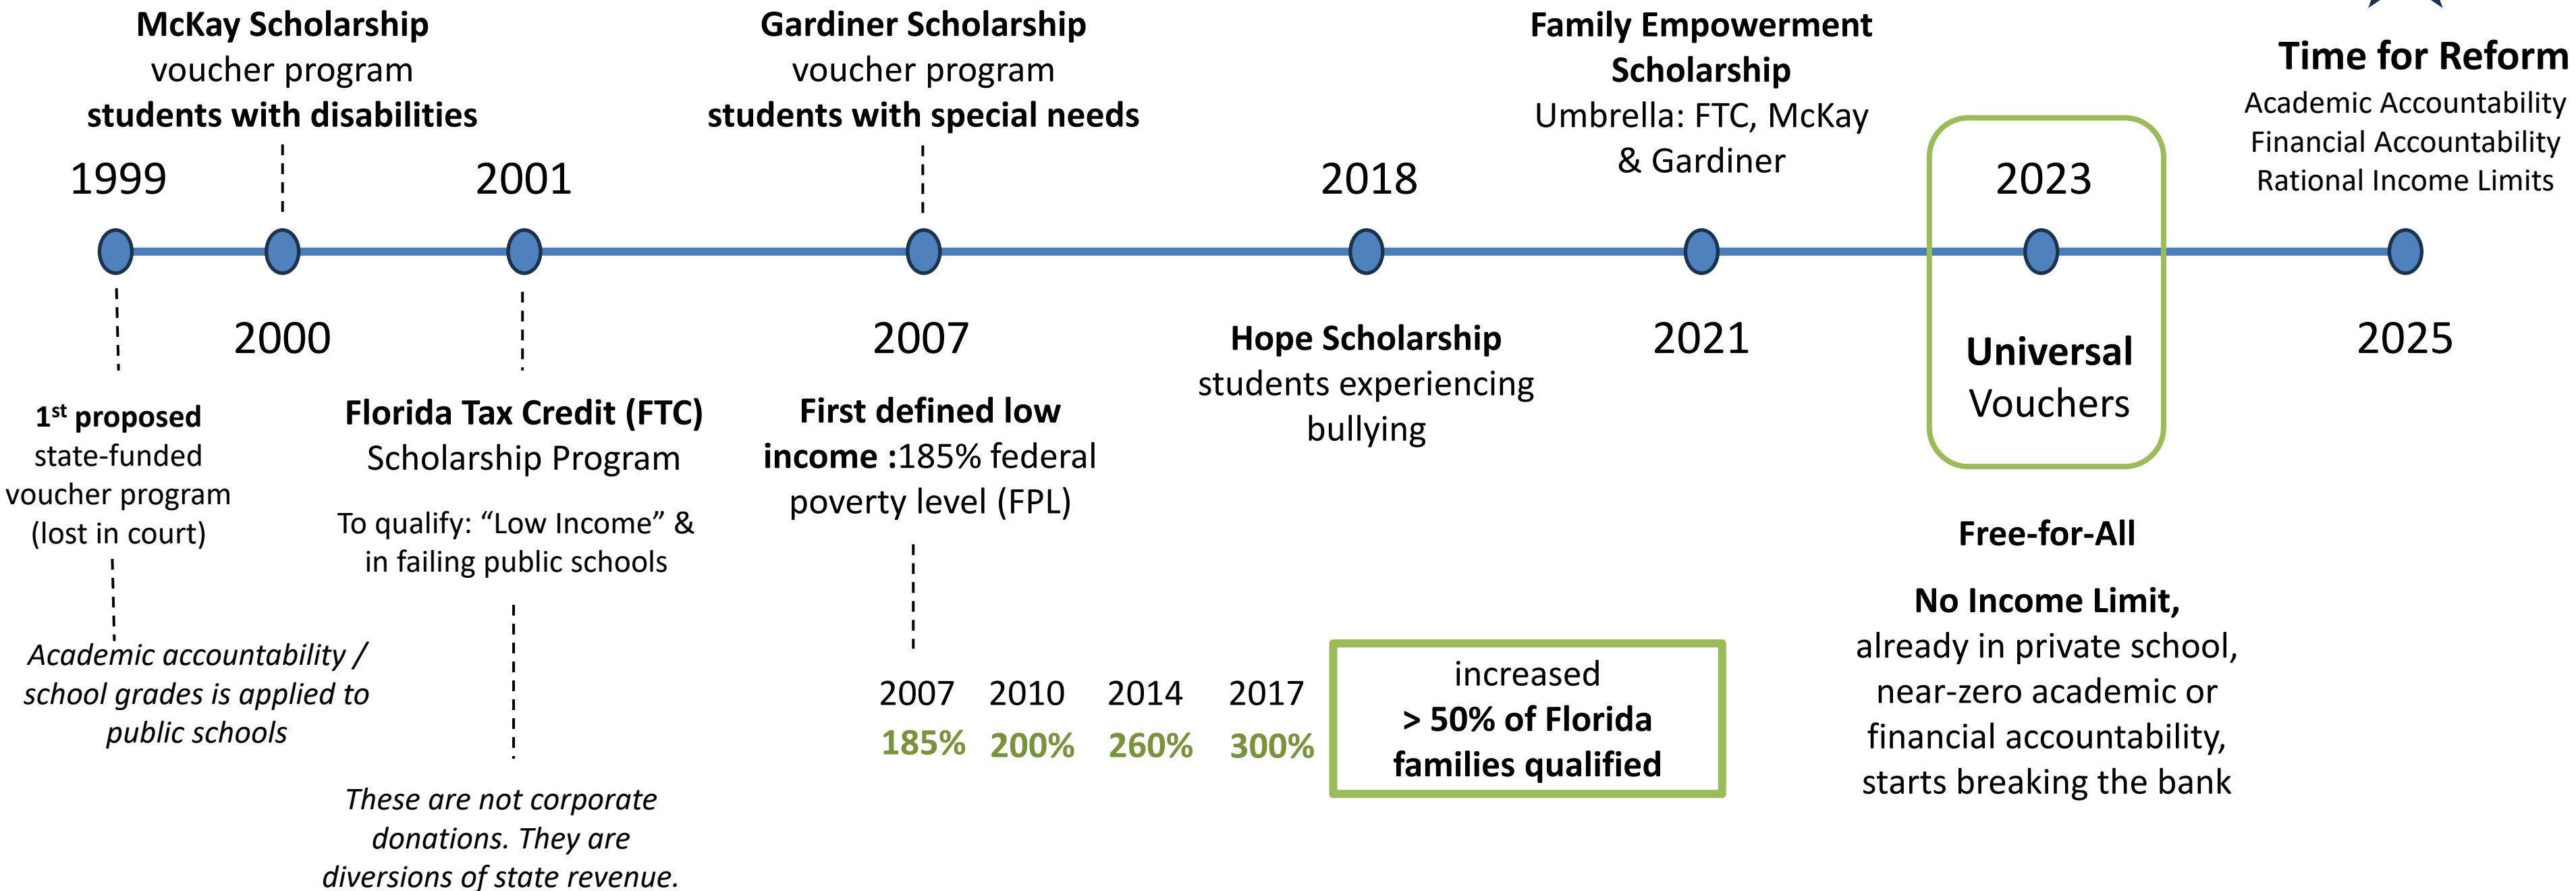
McKay Scholarship
voucher program
students with disabilities

Gardiner Scholarship
voucher program
students with special needs

Family Empowerment Scholarship
Umbrella: FTC, McKay & Gardiner

Time for Reform
Academic Accountability
Financial Accountability
Rational Income Limits

1999

2001

2018

2023

2000

2007

2021

2025

Hope Scholarship
students experiencing bullying

Universal Vouchers

1st proposed
state-funded voucher program
(lost in court)

Academic accountability / school grades is applied to public schools

Florida Tax Credit (FTC)
Scholarship Program

To qualify: “Low Income” & in failing public schools

These are not corporate donations. They are diversions of state revenue.

First defined low income :185% federal poverty level (FPL)

| 2007 | 2010 | 2014 | 2017 |
|---|---|---|---|
| 185% | 200% | 260% | 300% |

increased
> 50% of Florida families qualified

Free-for-All

No Income Limit,
already in private school, near-zero academic or financial accountability, starts breaking the bank